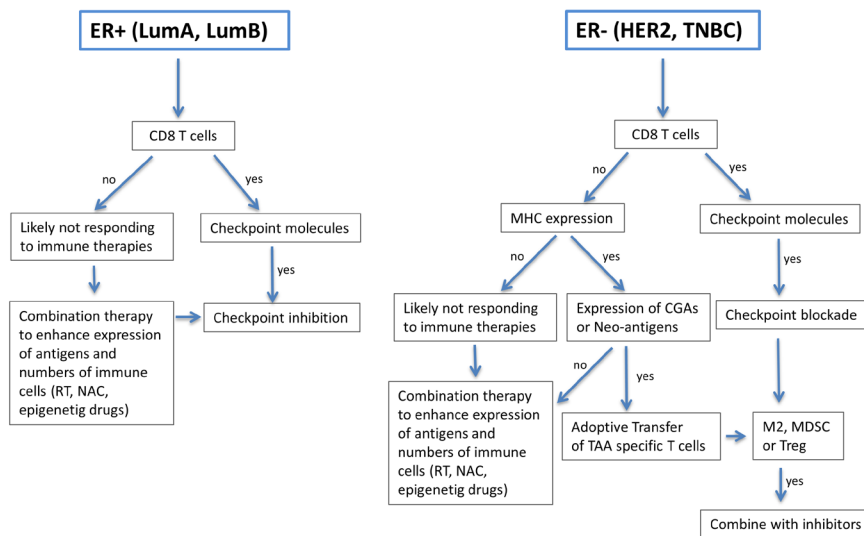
ER+ (LumA, LumB)

CD8 T cells

no

yes

Likely not responding to immune therapies

Checkpoint molecules

yes

Combination therapy to enhance expression of antigens and numbers of immune cells (RT, NAC, epigenetig drugs)

Checkpoint inhibition

ER- (HER2, TNBC)

CD8 T cells

no

yes

MHC expression

Checkpoint molecules

no

yes

yes

Likely not responding to immune therapies

Expression of CGAs or Neo-antigens

Checkpoint blockade

no

yes

Combination therapy to enhance expression of antigens and numbers of immune cells (RT, NAC, epigenetig drugs)

Adoptive Transfer of TAA specific T cells

M2, MDSC or Treg

yes

Combine with inhibitors